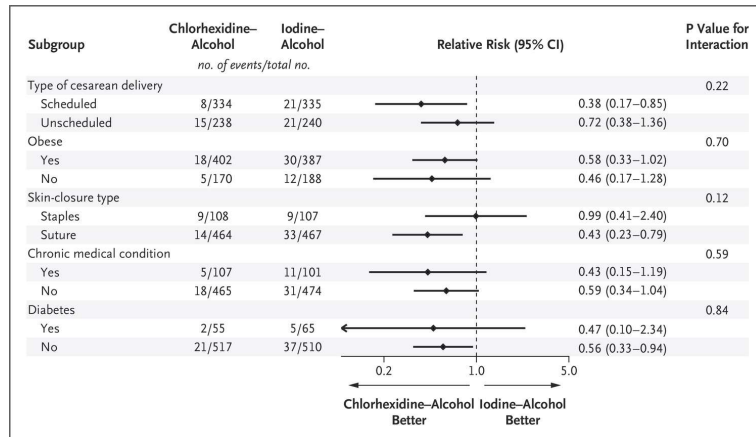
| Subgroup | Chlorhexidine–Alcohol | Iodine–Alcohol | Relative Risk (95% CI) | | P Value for Interaction |
|---|---|---|---|---|---|
| | *no. of events/total no.* | | | | |
| Type of cesarean delivery | | | | | 0.22 |
| Scheduled | 8/334 | 21/335 | | 0.38 (0.17–0.85) | |
| Unscheduled | 15/238 | 21/240 | | 0.72 (0.38–1.36) | |
| Obese | | | | | 0.70 |
| Yes | 18/402 | 30/387 | | 0.58 (0.33–1.02) | |
| No | 5/170 | 12/188 | | 0.46 (0.17–1.28) | |
| Skin-closure type | | | | | 0.12 |
| Staples | 9/108 | 9/107 | | 0.99 (0.41–2.40) | |
| Suture | 14/464 | 33/467 | | 0.43 (0.23–0.79) | |
| Chronic medical condition | | | | | 0.59 |
| Yes | 5/107 | 11/101 | | 0.43 (0.15–1.19) | |
| No | 18/465 | 31/474 | | 0.59 (0.34–1.04) | |
| Diabetes | | | | | 0.84 |
| Yes | 2/55 | 5/65 | | 0.47 (0.10–2.34) | |
| No | 21/517 | 37/510 | | 0.56 (0.33–0.94) | |

0.2 1.0 5.0

Chlorhexidine–Alcohol Better Iodine–Alcohol Better